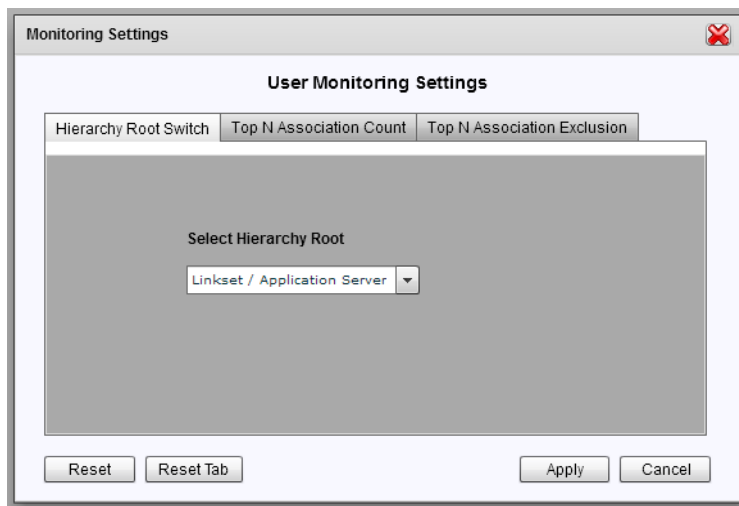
Monitoring Settings

User Monitoring Settings

Hierarchy Root Switch | Top N Association Count | Top N Association Exclusion

Select Hierarchy Root

Linkset / Application Server

Reset | Reset Tab | Apply | Cancel